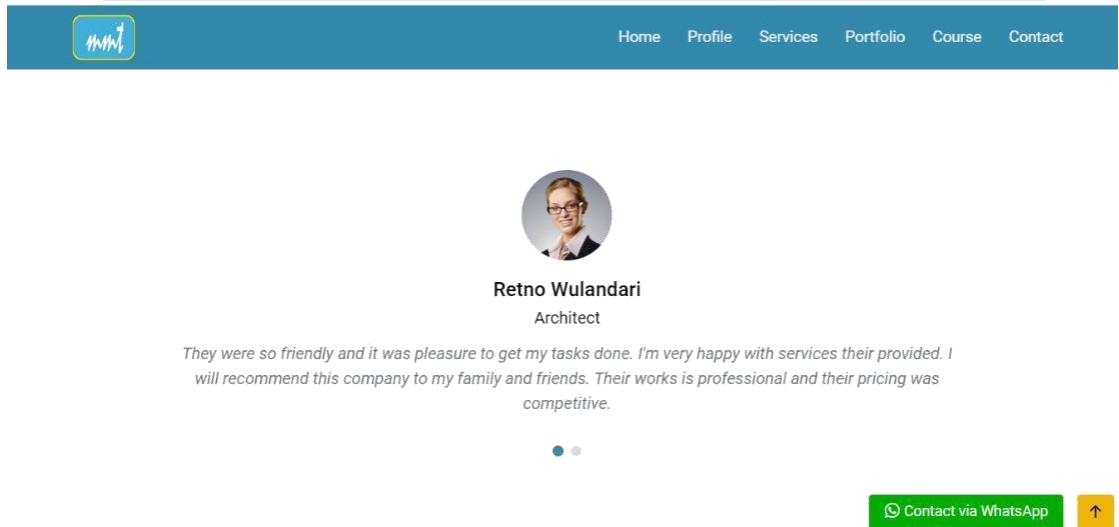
Home Profile Services Portfolio Course Contact

Retno Wulandari

Architect

They were so friendly and it was pleasure to get my tasks done. I'm very happy with services their provided. I will recommend this company to my family and friends. Their works is professional and their pricing was competitive.

Contact via WhatsApp

↑